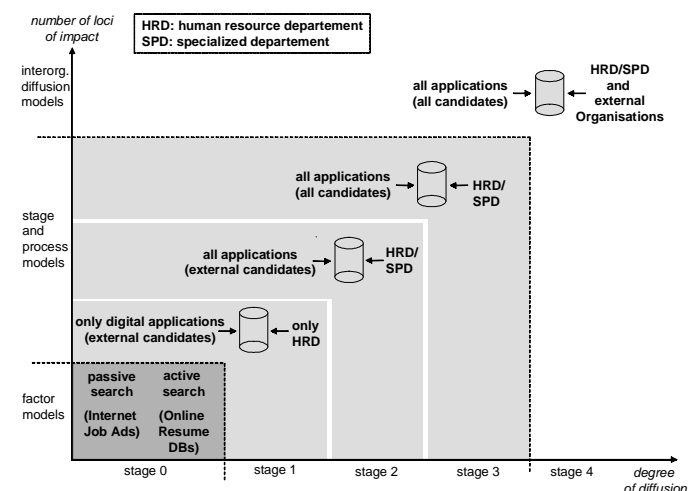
number of loci of impact

HRD: human resource departement
SPD: specialized departement

interorg. diffusion models

all applications (all candidates)

HRD/SPD and external Organisations

all applications (all candidates)

HRD/ SPD

stage and process models

all applications (external candidates)

HRD/ SPD

only digital applications (external candidates)

only HRD

factor models

passive search (Internet Job Ads)

active search (Online Resume DBs)

stage 0

stage 1

stage 2

stage 3

stage 4

degree of diffusion